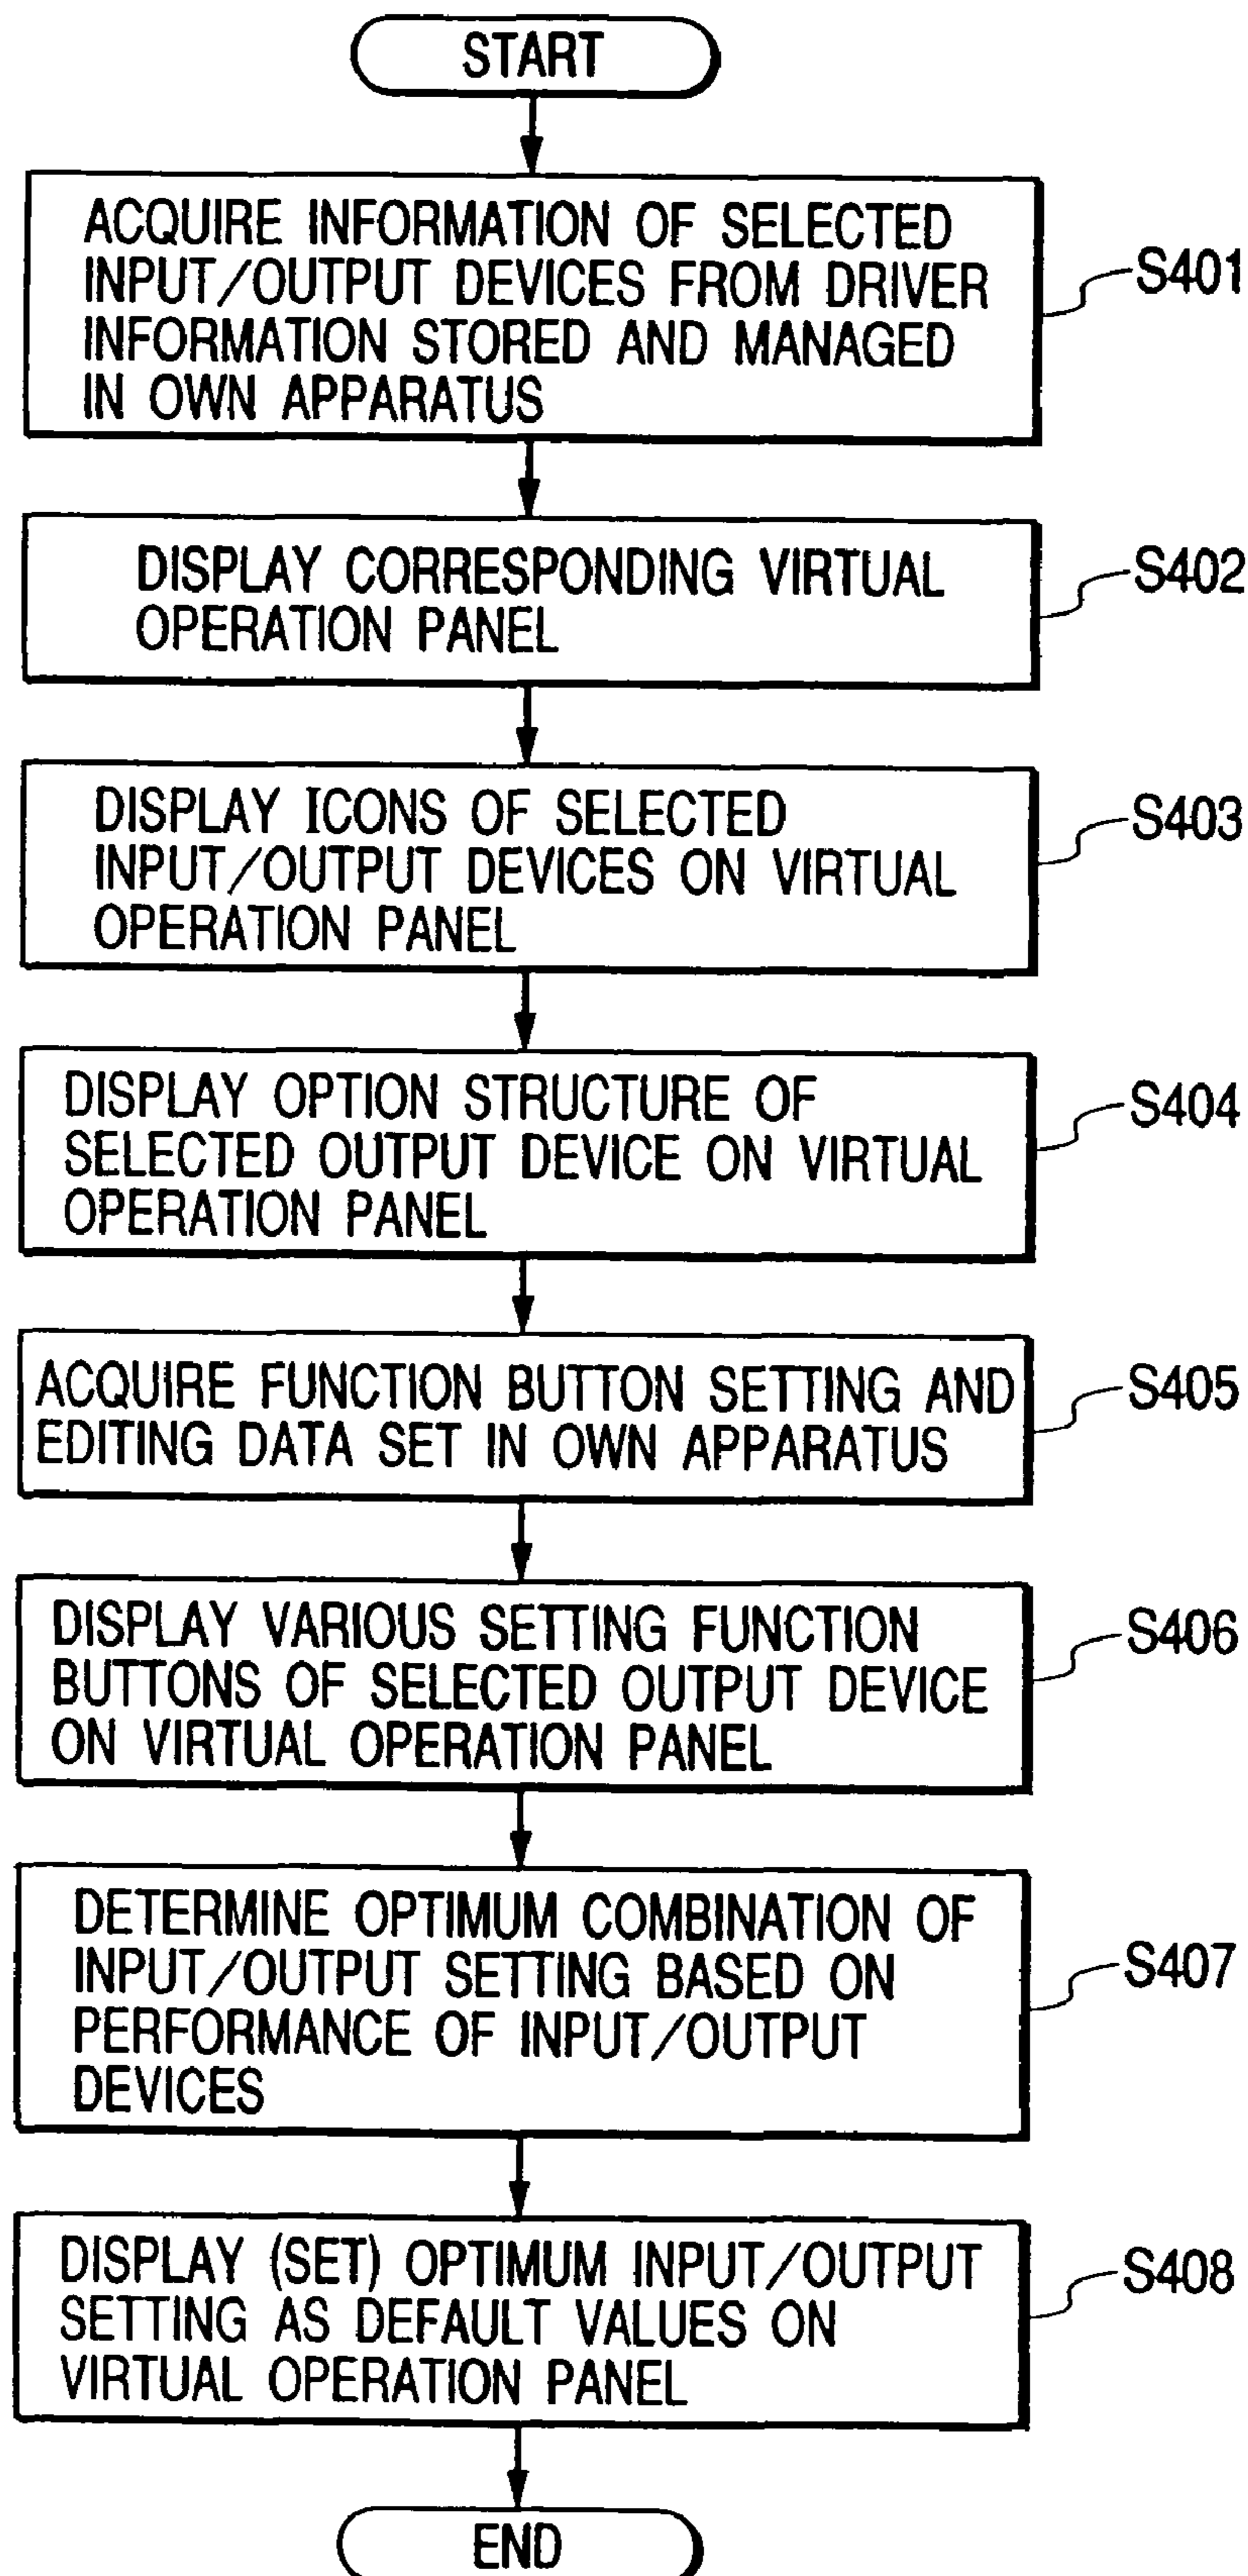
START

ACQUIRE INFORMATION OF SELECTED INPUT/OUTPUT DEVICES FROM DRIVER INFORMATION STORED AND MANAGED IN OWN APPARATUS

S401

DISPLAY CORRESPONDING VIRTUAL OPERATION PANEL

S402

DISPLAY ICONS OF SELECTED INPUT/OUTPUT DEVICES ON VIRTUAL OPERATION PANEL

S403

DISPLAY OPTION STRUCTURE OF SELECTED OUTPUT DEVICE ON VIRTUAL OPERATION PANEL

S404

ACQUIRE FUNCTION BUTTON SETTING AND EDITING DATA SET IN OWN APPARATUS

S405

DISPLAY VARIOUS SETTING FUNCTION BUTTONS OF SELECTED OUTPUT DEVICE ON VIRTUAL OPERATION PANEL

S406

DETERMINE OPTIMUM COMBINATION OF INPUT/OUTPUT SETTING BASED ON PERFORMANCE OF INPUT/OUTPUT DEVICES

S407

DISPLAY (SET) OPTIMUM INPUT/OUTPUT SETTING AS DEFAULT VALUES ON VIRTUAL OPERATION PANEL

S408

END